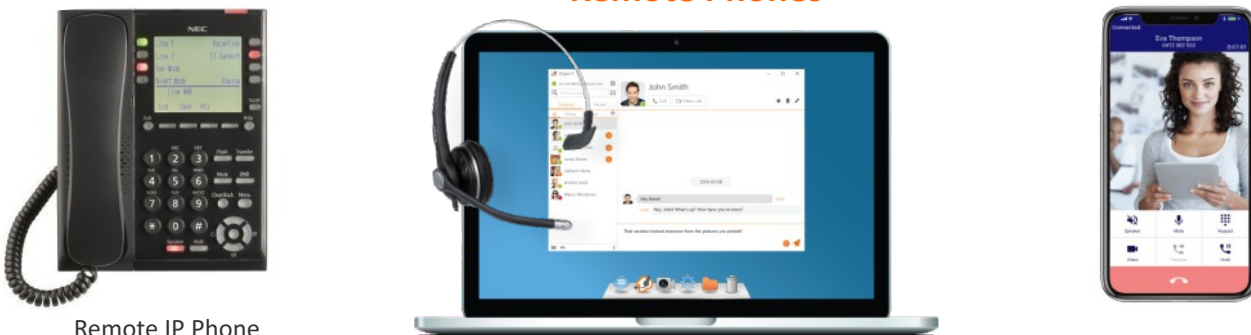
Remote Phones

NEC

Line 1 Rejection
Line 2 IT Support
Day Mode
Night Mode Pause
Line 448
Ind Save His

1 2 3
4 5 6
7 8 9
* 0 #

Flash Transfer
Mute DND
Clear/Back Menu
Speaker Hold

John Smith

Call Video call

Hey there!

Hey, John! What's up? How have you been?

That vacation looked awesome from the pictures you posted!

Eva Thompson

Speaker Mute Keypad
Video Transfer Hold

Remote IP Phone